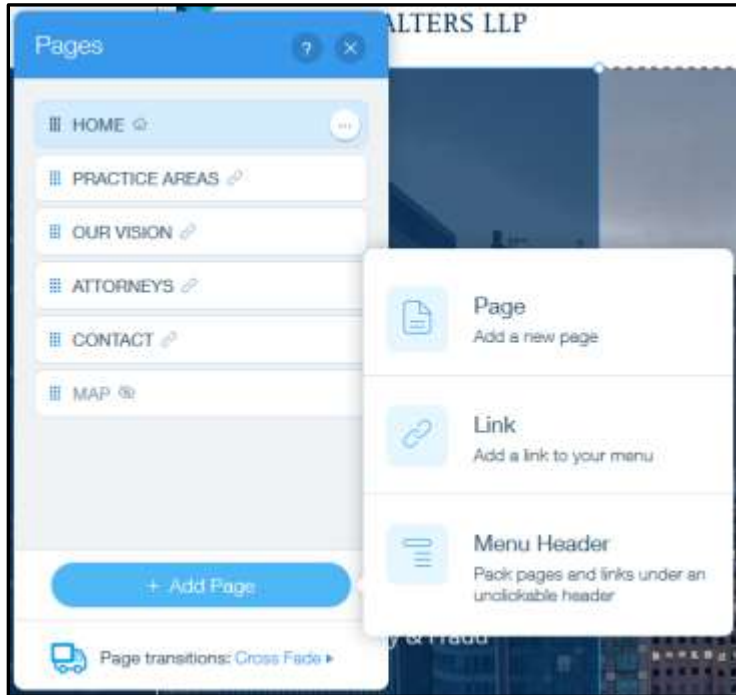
ALTERS LLP

Pages

?

HOME

PRACTICE AREAS

OUR VISION

ATTORNEYS

CONTACT

MAP

+ Add Page

Page transitions: Cross Fade ▸

Page
Add a new page

Link
Add a link to your menu

Menu Header
Pack pages and links under an unclickable header

y & Fraud